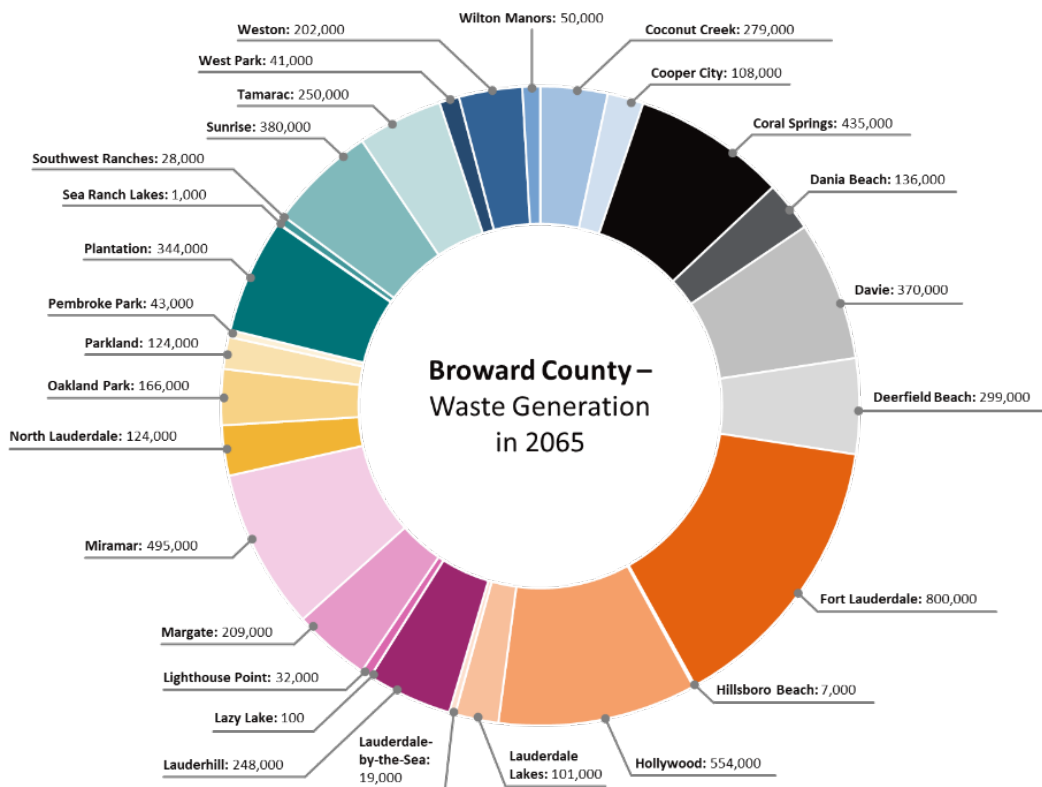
Wilton Manors: 50,000
Weston: 202,000
Coconut Creek: 279,000
West Park: 41,000
Cooper City: 108,000
Tamarac: 250,000
Coral Springs: 435,000
Sunrise: 380,000
Southwest Ranches: 28,000
Dania Beach: 136,000
Sea Ranch Lakes: 1,000
Plantation: 344,000
Davie: 370,000
Pembroke Park: 43,000
Parkland: 124,000
Oakland Park: 166,000
Deerfield Beach: 299,000
North Lauderdale: 124,000

Broward County – Waste Generation in 2065

Miramar: 495,000
Fort Lauderdale: 800,000
Margate: 209,000
Lighthouse Point: 32,000
Hillsboro Beach: 7,000
Lazy Lake: 100
Lauderhill: 248,000
Lauderdale-by-the-Sea: 19,000
Lauderdale Lakes: 101,000
Hollywood: 554,000